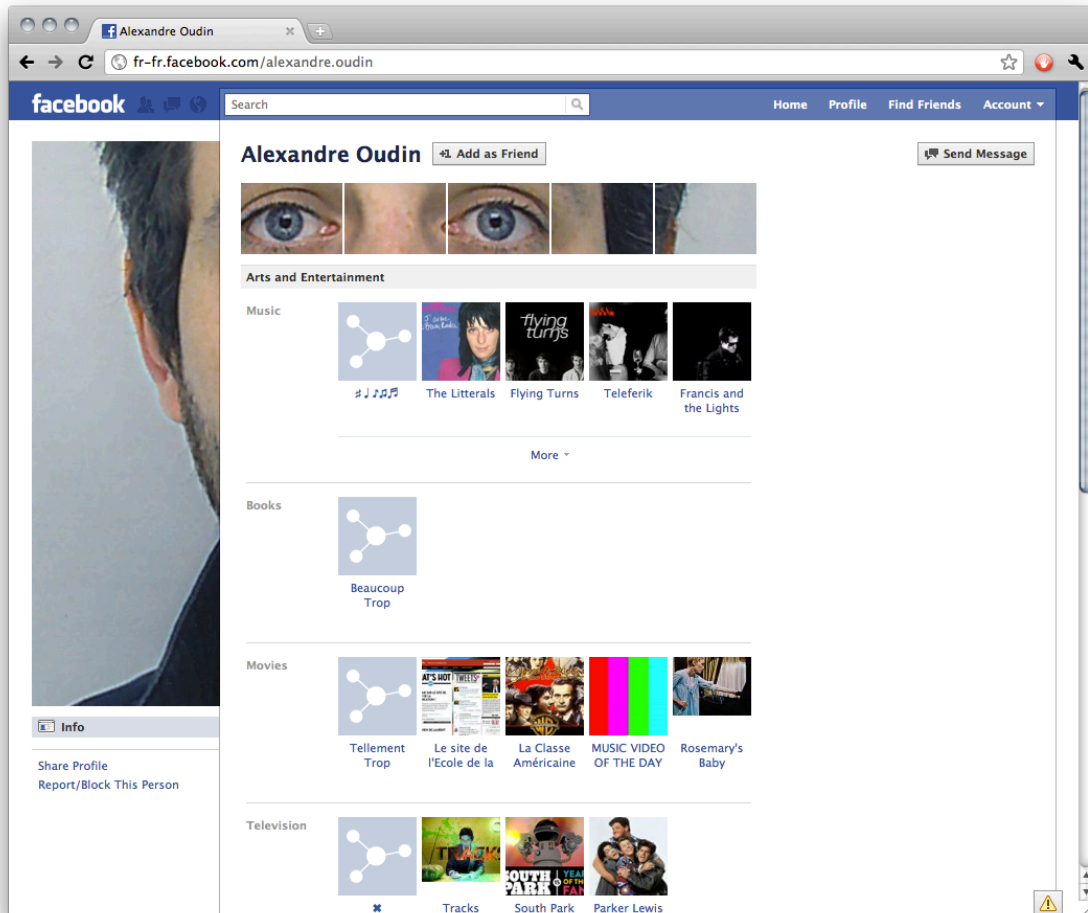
Alexandre Oudin

fr-fr.facebook.com/alexandre.oudin

facebook

Search

Home Profile Find Friends Account

Alexandre Oudin

Add as Friend

Send Message

Arts and Entertainment

Music

♯♩♪♫♬

The Litterals

Flying Turns

Teleferik

Francis and the Lights

More

Books

Beaucoup Trop

Movies

Tellement Trop

Le site de l'Ecole de la

La Classe Américaine

MUSIC VIDEO OF THE DAY

Rosemary's Baby

Television

✖

Tracks

South Park

Parker Lewis

Info

Share Profile

Report/Block This Person